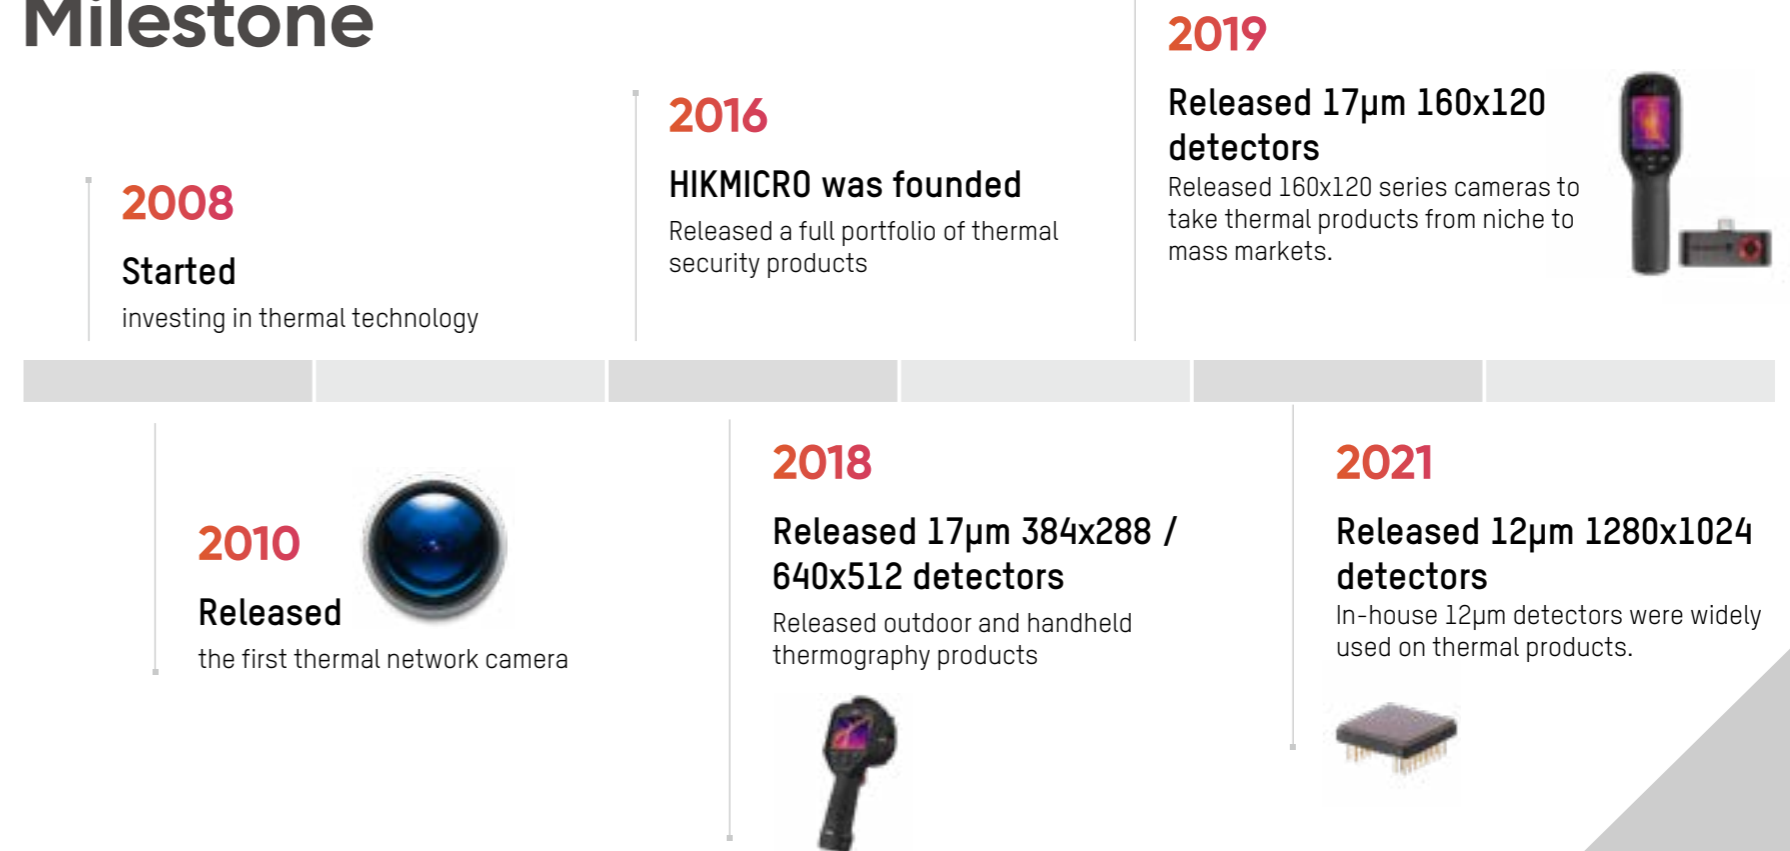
Milestone

2008

Started

investing in thermal technology

2016

HIKMICRO was founded

Released a full portfolio of thermal security products

2019

Released 17μm 160x120 detectors

Released 160x120 series cameras to take thermal products from niche to mass markets.

2010

Released

the first thermal network camera

2018

Released 17μm 384x288 / 640x512 detectors

Released outdoor and handheld thermography products

2021

Released 12μm 1280x1024 detectors

In-house 12μm detectors were widely used on thermal products.